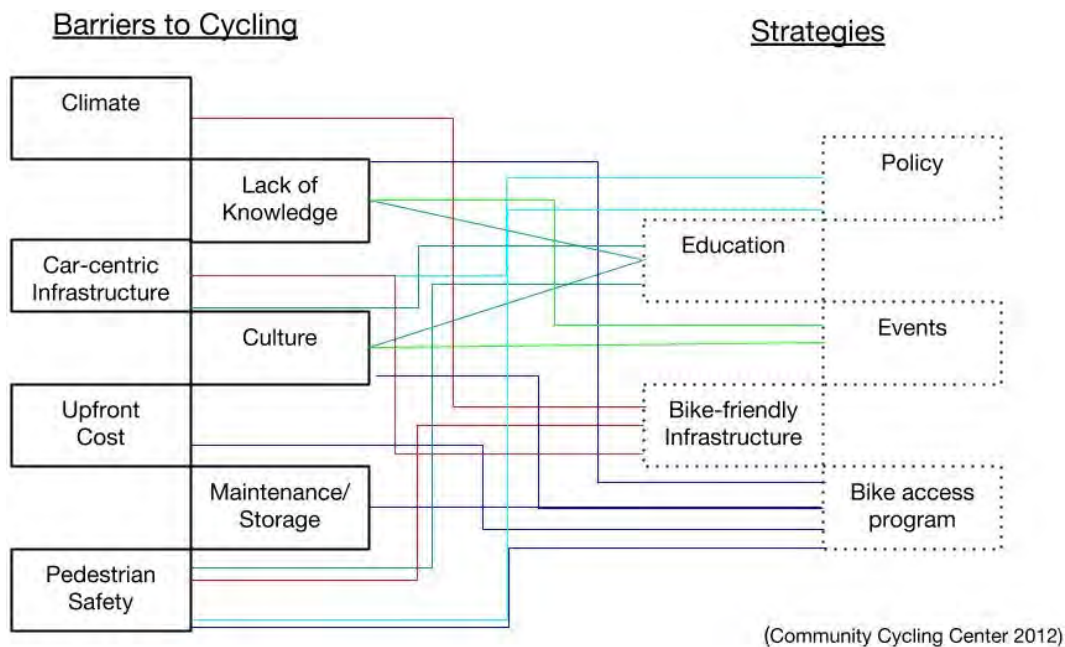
Barriers to Cycling

Strategies

Climate

Lack of Knowledge

Car-centric Infrastructure

Culture

Upfront Cost

Maintenance/ Storage

Pedestrian Safety

Policy

Education

Events

Bike-friendly Infrastructure

Bike access program

(Community Cycling Center 2012)